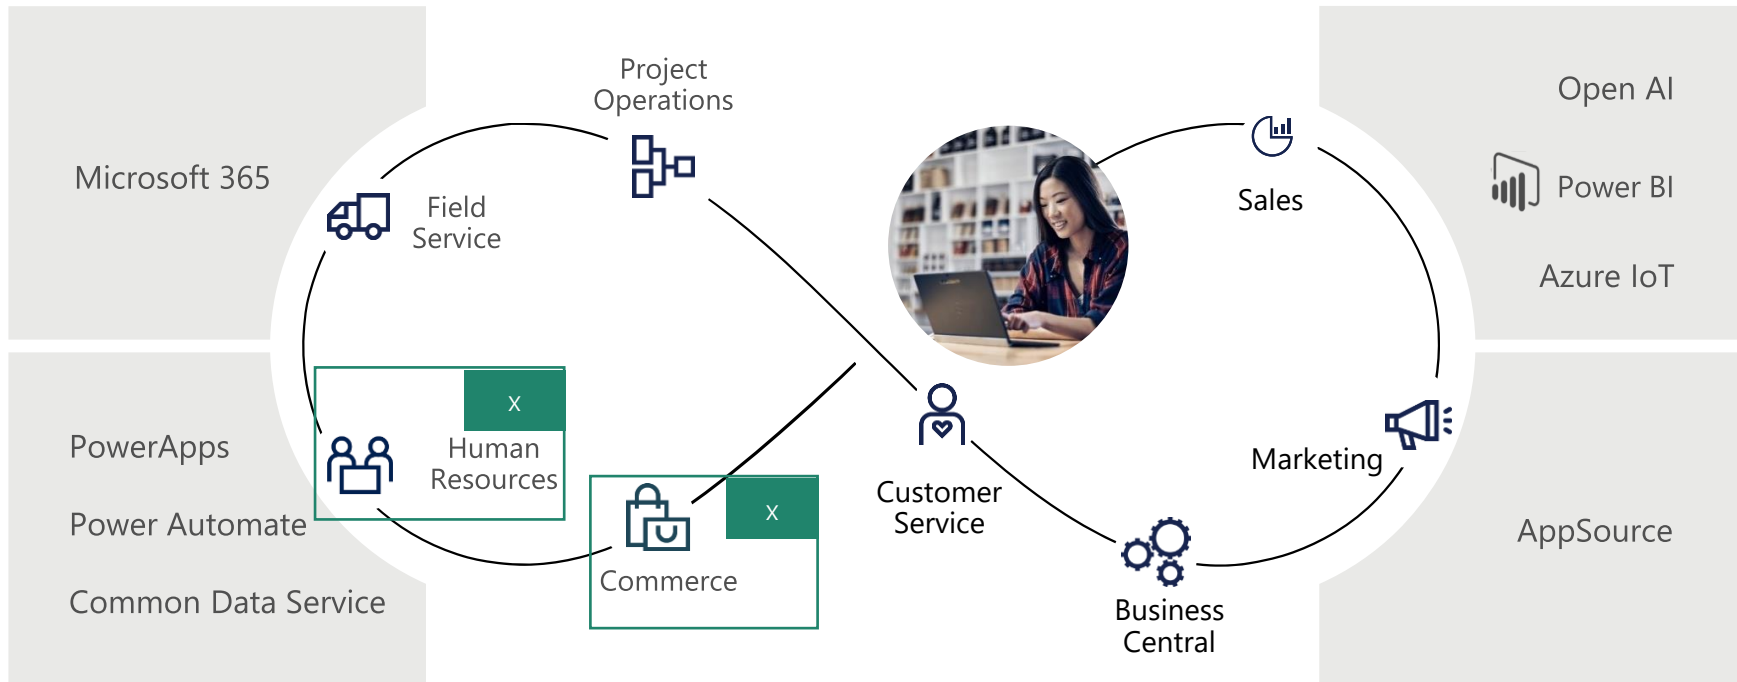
Microsoft 365

PowerApps

Power Automate

Common Data Service

Project Operations

Field Service

X

Human Resources

X

Commerce

Customer Service

Sales

Marketing

Business Central

Open AI

Power BI

Azure IoT

AppSource